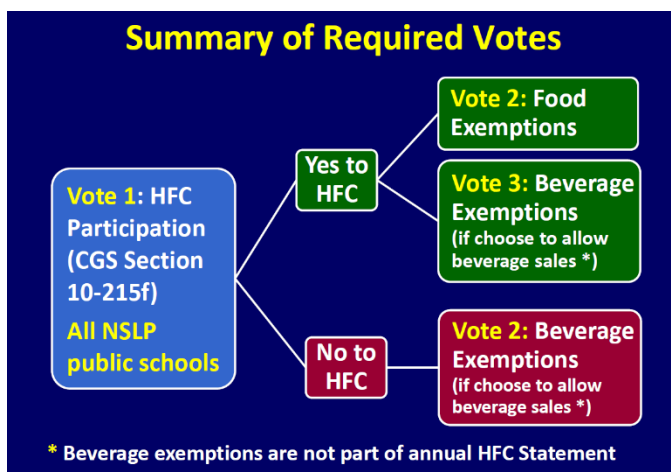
Summary of Required Votes

Vote 1: HFC Participation (CGS Section 10-215f)

All NSLP public schools

Yes to HFC

Vote 2: Food Exemptions

Vote 3: Beverage Exemptions (if choose to allow beverage sales *)

No to HFC

Vote 2: Beverage Exemptions (if choose to allow beverage sales *)

* Beverage exemptions are not part of annual HFC Statement